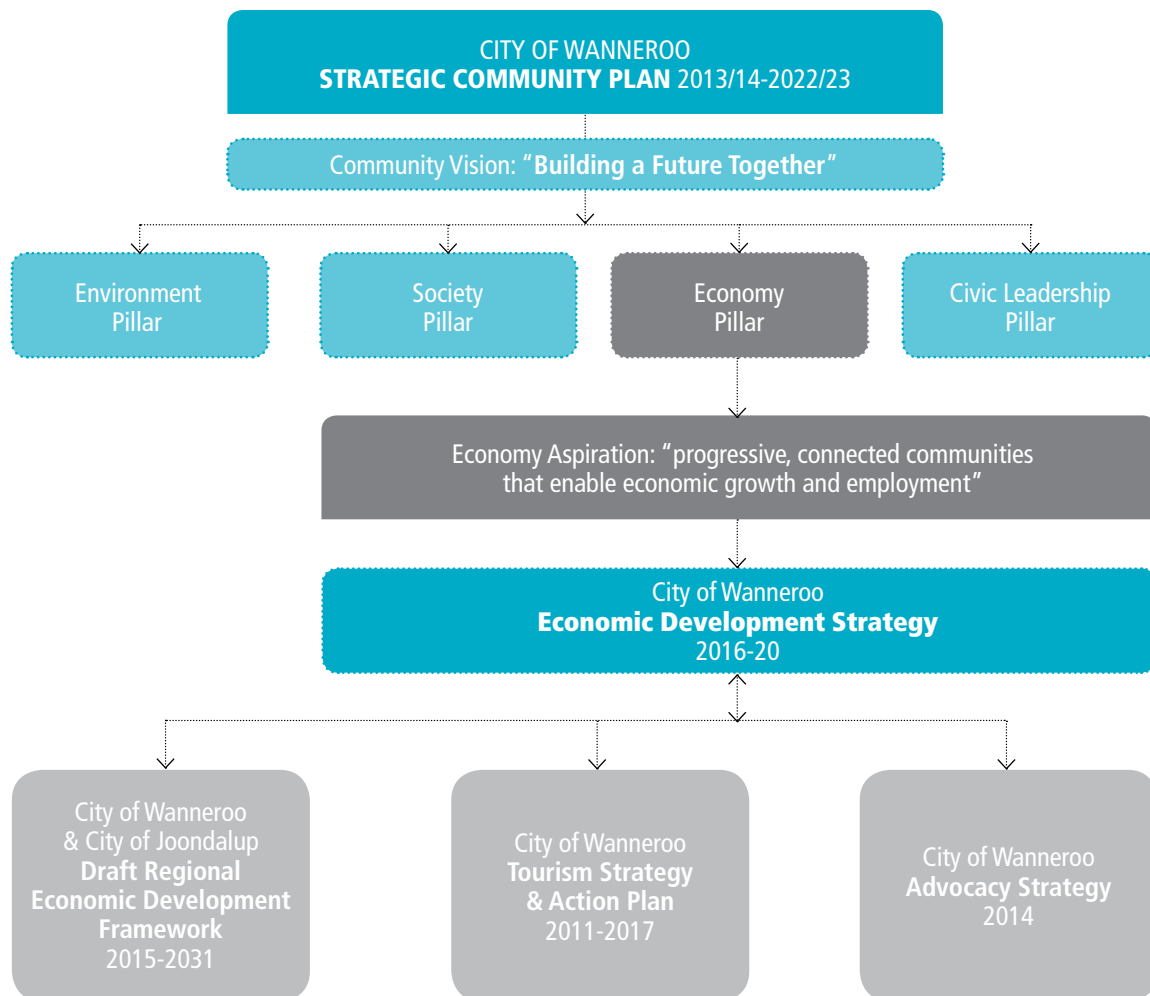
CITY OF WANNEROO
STRATEGIC COMMUNITY PLAN 2013/14-2022/23

Community Vision: "Building a Future Together"

Environment Pillar

Society Pillar

Economy Pillar

Civic Leadership Pillar

Economy Aspiration: "progressive, connected communities that enable economic growth and employment"

City of Wanneroo
Economic Development Strategy
2016-20

City of Wanneroo & City of Joondalup
Draft Regional Economic Development Framework
2015-2031

City of Wanneroo
Tourism Strategy & Action Plan
2011-2017

City of Wanneroo
Advocacy Strategy
2014